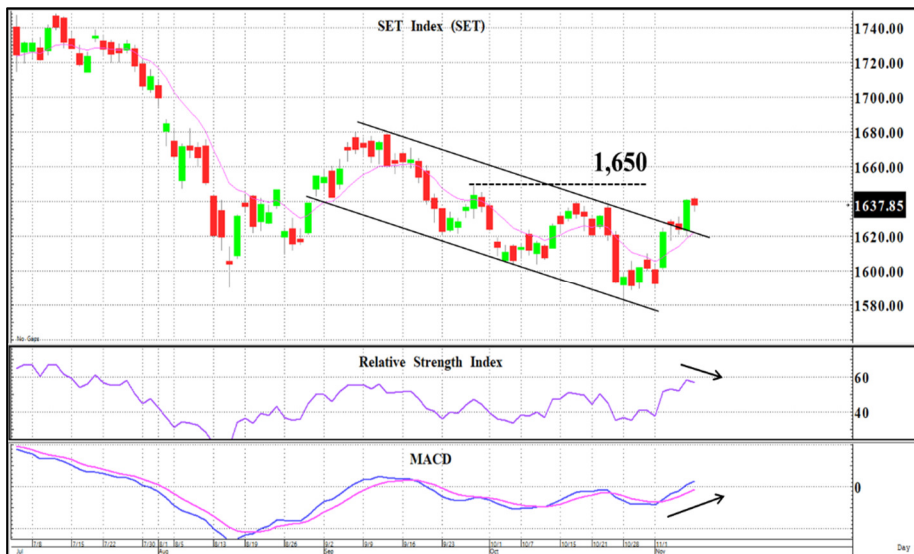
SET Index (SET)

1740.00
1720.00
1700.00
1680.00
1660.00
1637.85
1620.00
1600.00
1580.00

1,650

No Gaps

Relative Strength Index

60
40

MACD

0

Jul 7/8 7/15 7/22 7/30 8/1 Aug 8/13 8/19 8/26 9/2 Sep 9/9 9/16 9/23 10/1 Oct 10/7 10/15 10/21 10/28 11/1 Nov

Day